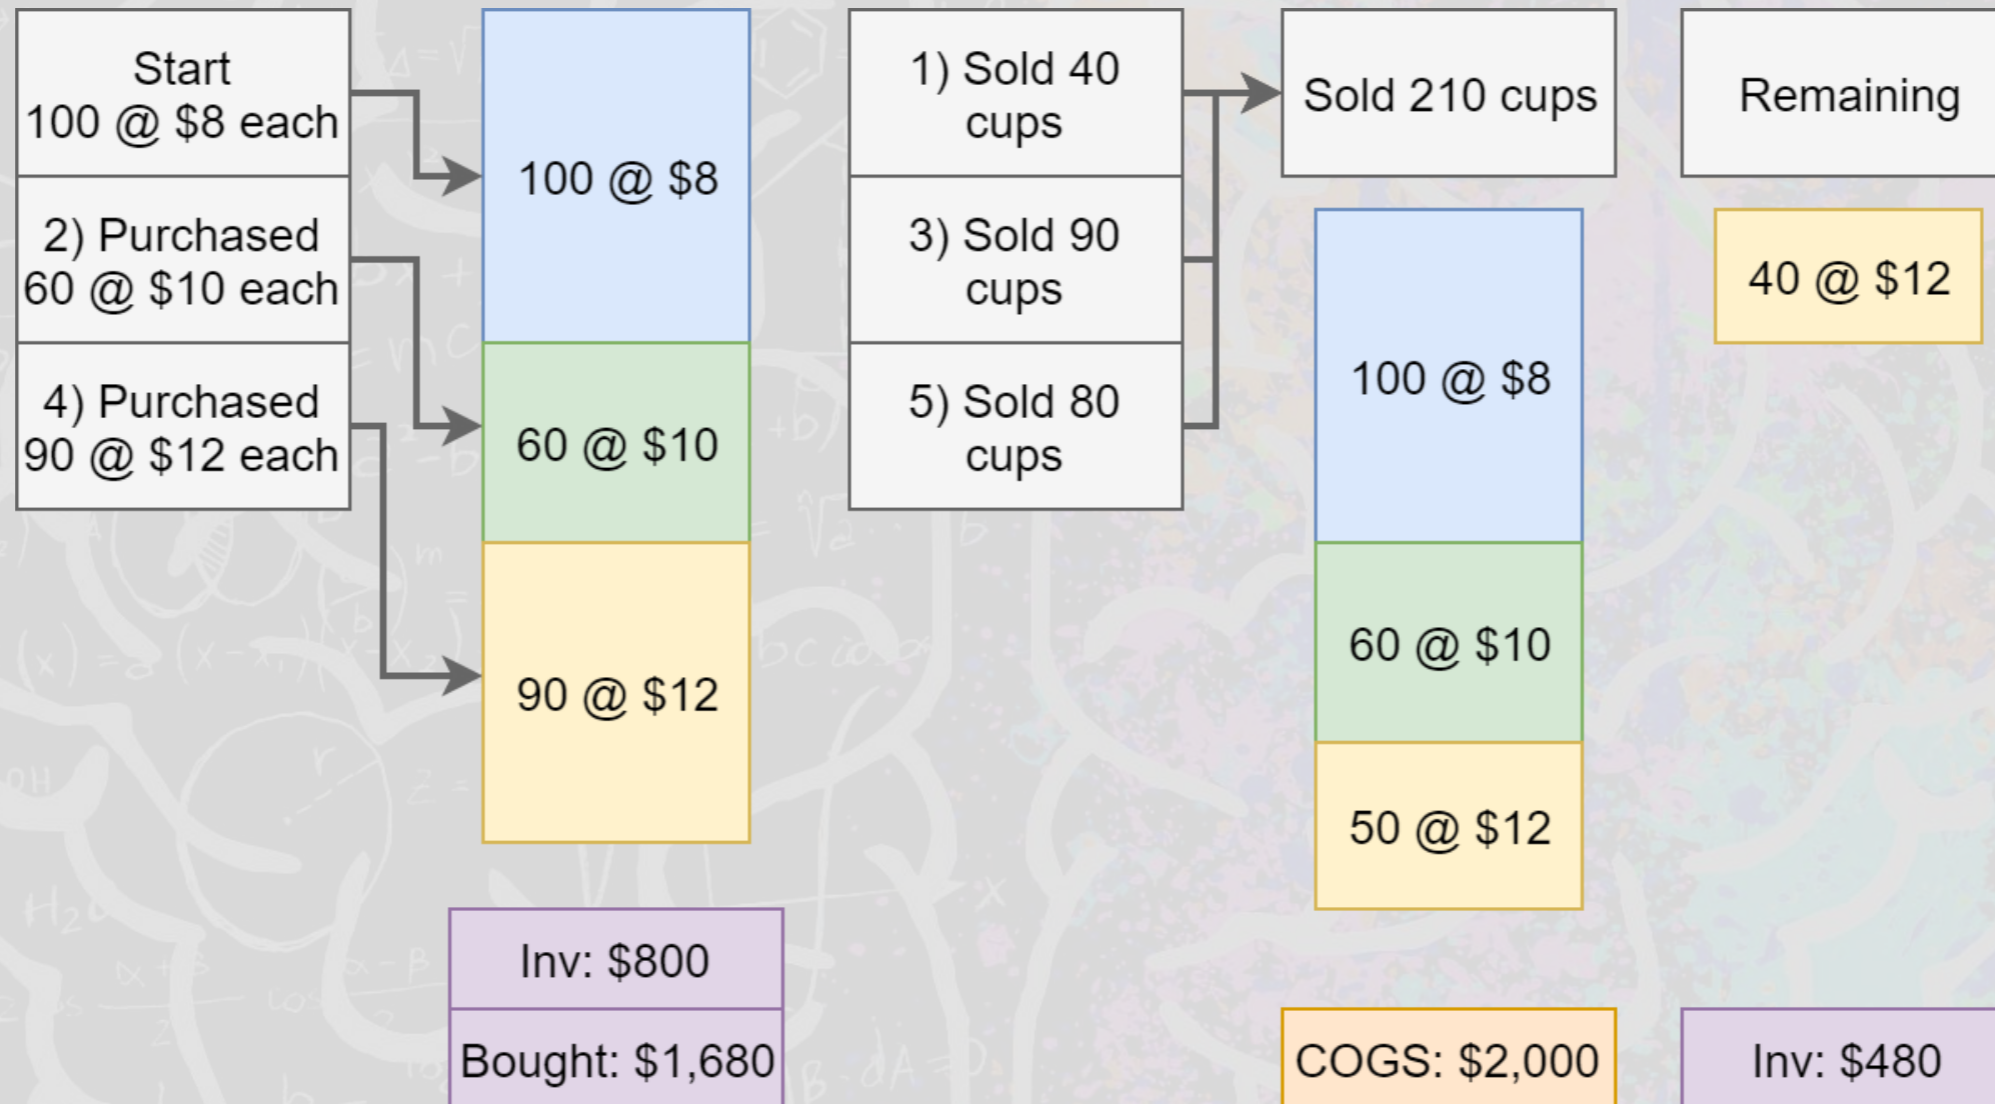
Start
100 @ $8 each

2) Purchased
60 @ $10 each

4) Purchased
90 @ $12 each

100 @ $8

60 @ $10

90 @ $12

Inv: $800

Bought: $1,680

1) Sold 40 cups

3) Sold 90 cups

5) Sold 80 cups

Sold 210 cups

100 @ $8

60 @ $10

50 @ $12

COGS: $2,000

Remaining

40 @ $12

Inv: $480